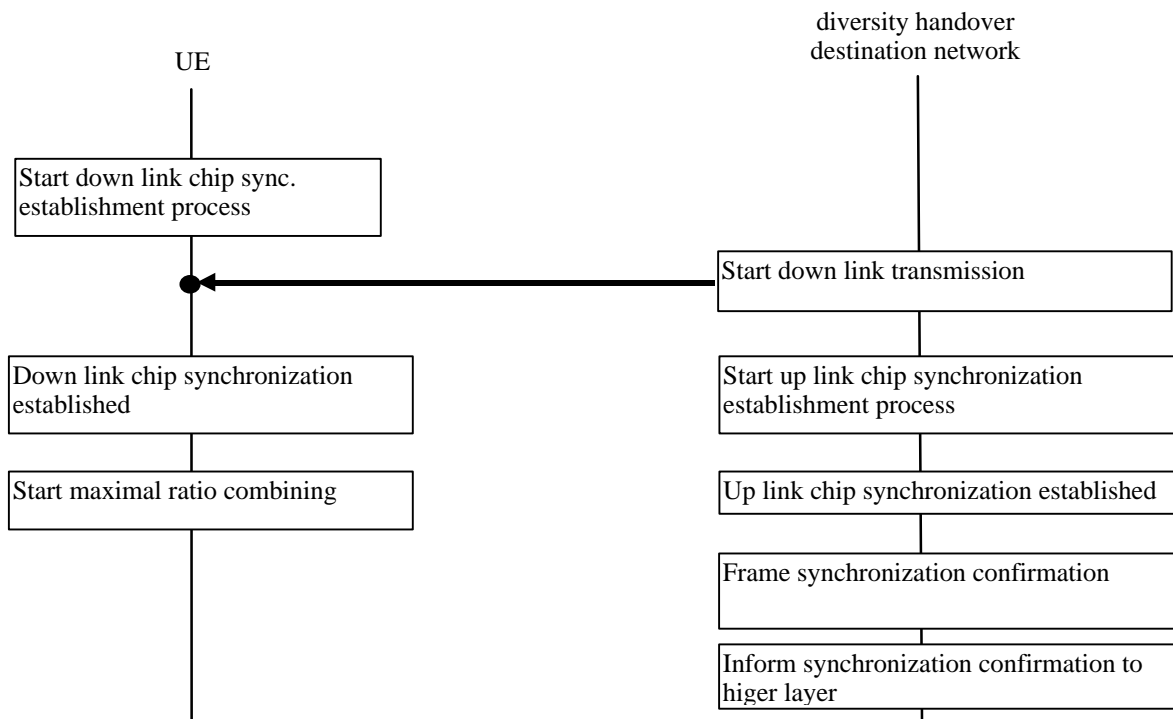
diversity handover destination network

UE

Start down link chip sync. establishment process

Start down link transmission

Down link chip synchronization established

Start up link chip synchronization establishment process

Start maximal ratio combining

Up link chip synchronization established

Frame synchronization confirmation

Inform synchronization confirmation to higer layer